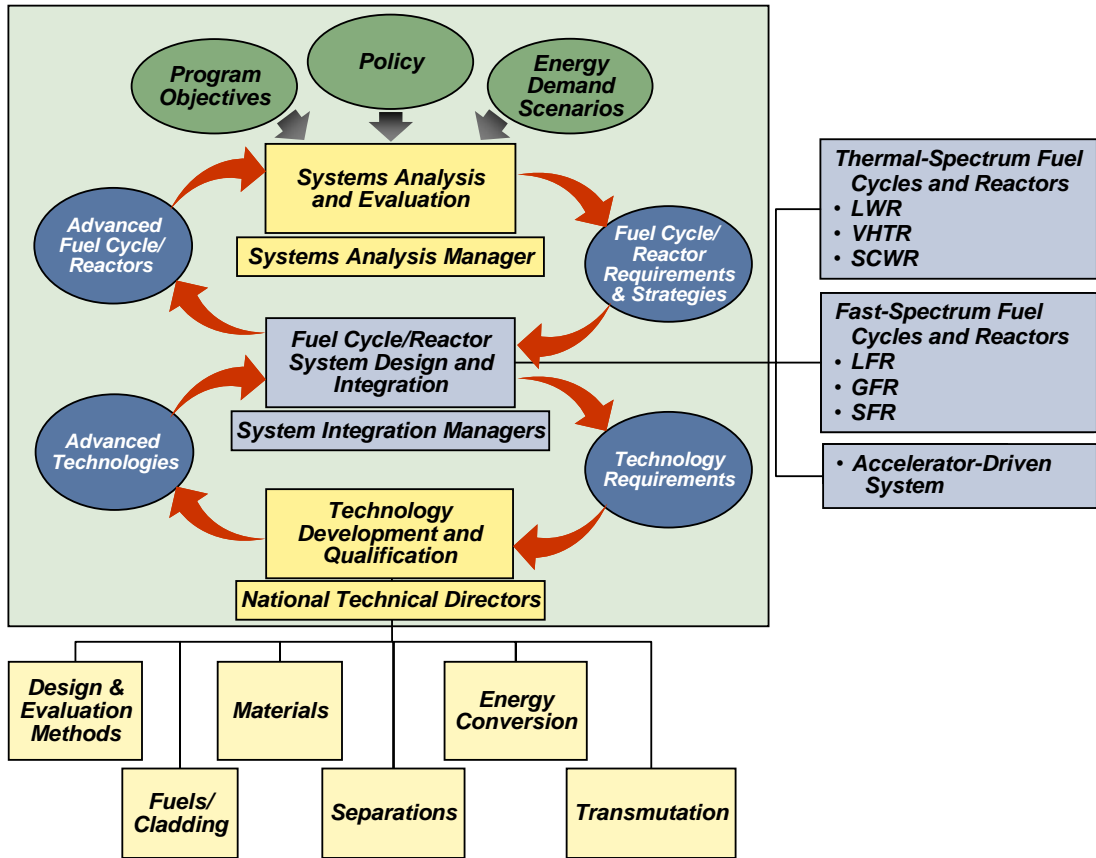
Program Objectives

Policy

Energy Demand Scenarios

Systems Analysis and Evaluation

Systems Analysis Manager

Advanced Fuel Cycle/ Reactors

Fuel Cycle/ Reactor Requirements & Strategies

Fuel Cycle/Reactor System Design and Integration

System Integration Managers

Advanced Technologies

Technology Requirements

Technology Development and Qualification

National Technical Directors

Thermal-Spectrum Fuel Cycles and Reactors
• LWR
• VHTR
• SCWR

Fast-Spectrum Fuel Cycles and Reactors
• LFR
• GFR
• SFR

• Accelerator-Driven System

Design & Evaluation Methods

Materials

Energy Conversion

Fuels/ Cladding

Separations

Transmutation